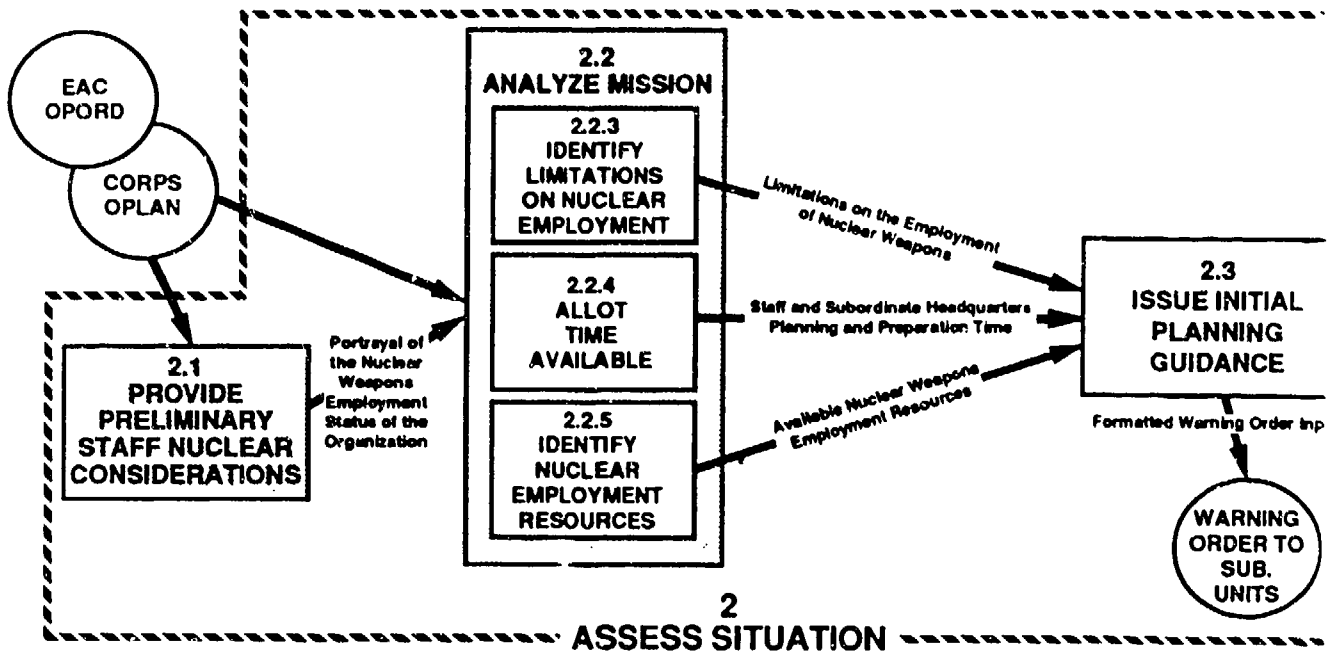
EAC OPORD

CORPS OPLAN

2.2
ANALYZE MISSION

2.2.3
IDENTIFY LIMITATIONS ON NUCLEAR EMPLOYMENT

Limitations on the Employment of Nuclear Weapons

2.2.4
ALLOT TIME AVAILABLE

Staff and Subordinate Headquarters Planning and Preparation Time

2.3
ISSUE INITIAL PLANNING GUIDANCE

2.1
PROVIDE PRELIMINARY STAFF NUCLEAR CONSIDERATIONS

Portrayal of the Nuclear Weapons Employment Status of the Organization

2.2.5
IDENTIFY NUCLEAR EMPLOYMENT RESOURCES

Available Nuclear Weapons Employment Resources

Formatted Warning Order Inp

WARNING ORDER TO SUB. UNITS

2
ASSESS SITUATION